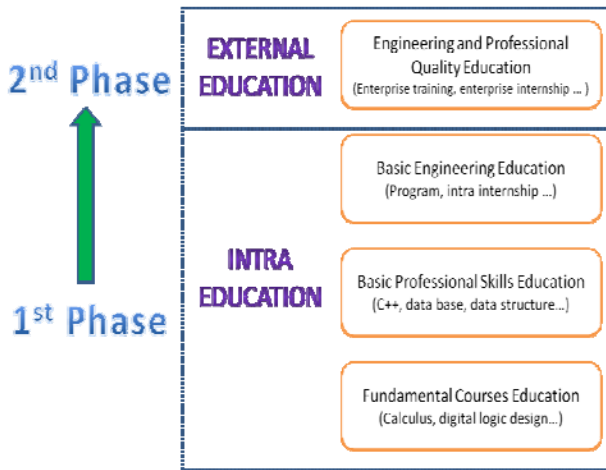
2$^{nd}$ Phase

1$^{st}$ Phase

EXTERNAL EDUCATION

Engineering and Professional Quality Education
(Enterprise training, enterprise internship ... )

INTRA EDUCATION

Basic Engineering Education
(Program, intra internship ...)

Basic Professional Skills Education
(C++, data base, data structure...)

Fundamental Courses Education
(Calculus, digital logic design...)